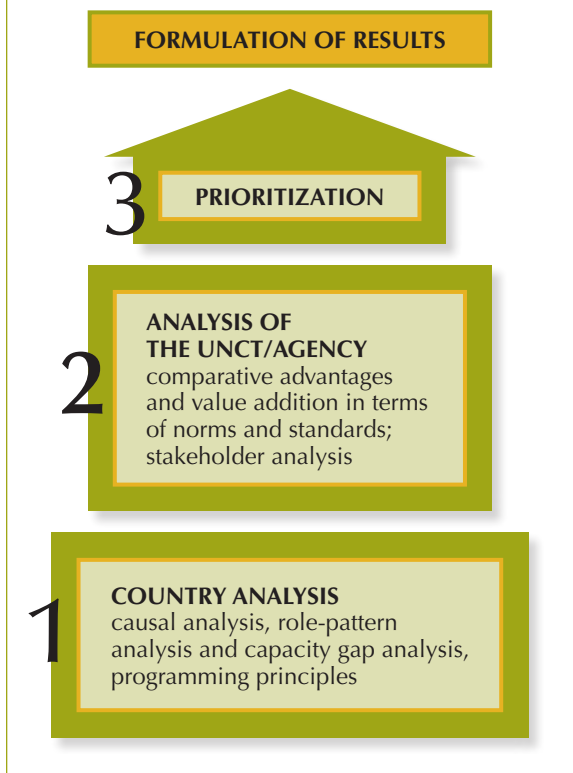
FORMULATION OF RESULTS

3 PRIORITIZATION

2 ANALYSIS OF THE UNCT/AGENCY
comparative advantages and value addition in terms of norms and standards; stakeholder analysis

1 COUNTRY ANALYSIS
causal analysis, role-pattern analysis and capacity gap analysis, programming principles